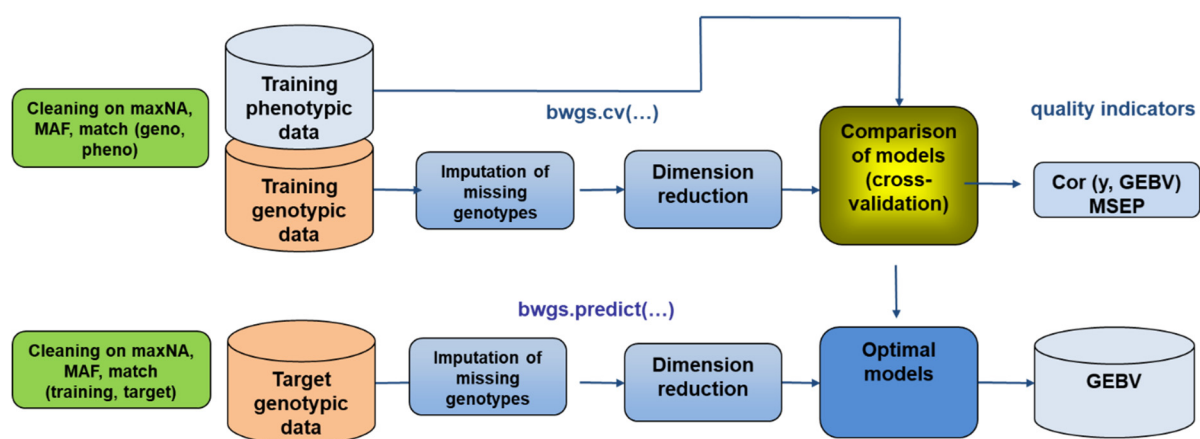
Cleaning on maxNA, MAF, match (geno, pheno)

Training phenotypic data

Training genotypic data

bwgs.cv(…)

Imputation of missing genotypes

Dimension reduction

Comparison of models (cross-validation)

quality indicators

Cor (y, GEBV) MSEP

bwgs.predict(…)

Cleaning on maxNA, MAF, match (training, target)

Target genotypic data

Imputation of missing genotypes

Dimension reduction

Optimal models

GEBV